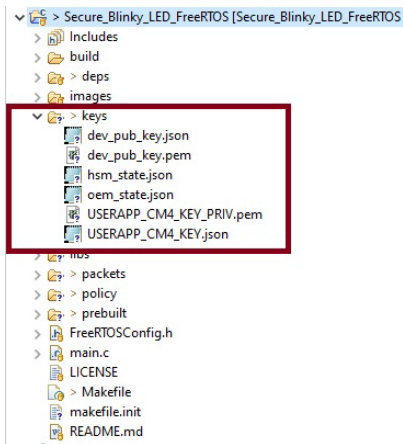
> Secure_Blinky_LED_FreeRTOS [Secure_Blinky_LED_FreeRTOS
Includes
build
> deps
images
> keys
dev_pub_key.json
dev_pub_key.pem
hsm_state.json
oem_state.json
USERAPP_CM4_KEY_PRIV.pem
USERAPP_CM4_KEY.json
libs
> packets
> policy
> prebuilt
FreeRTOSConfig.h
main.c
LICENSE
> Makefile
makefile.init
README.md